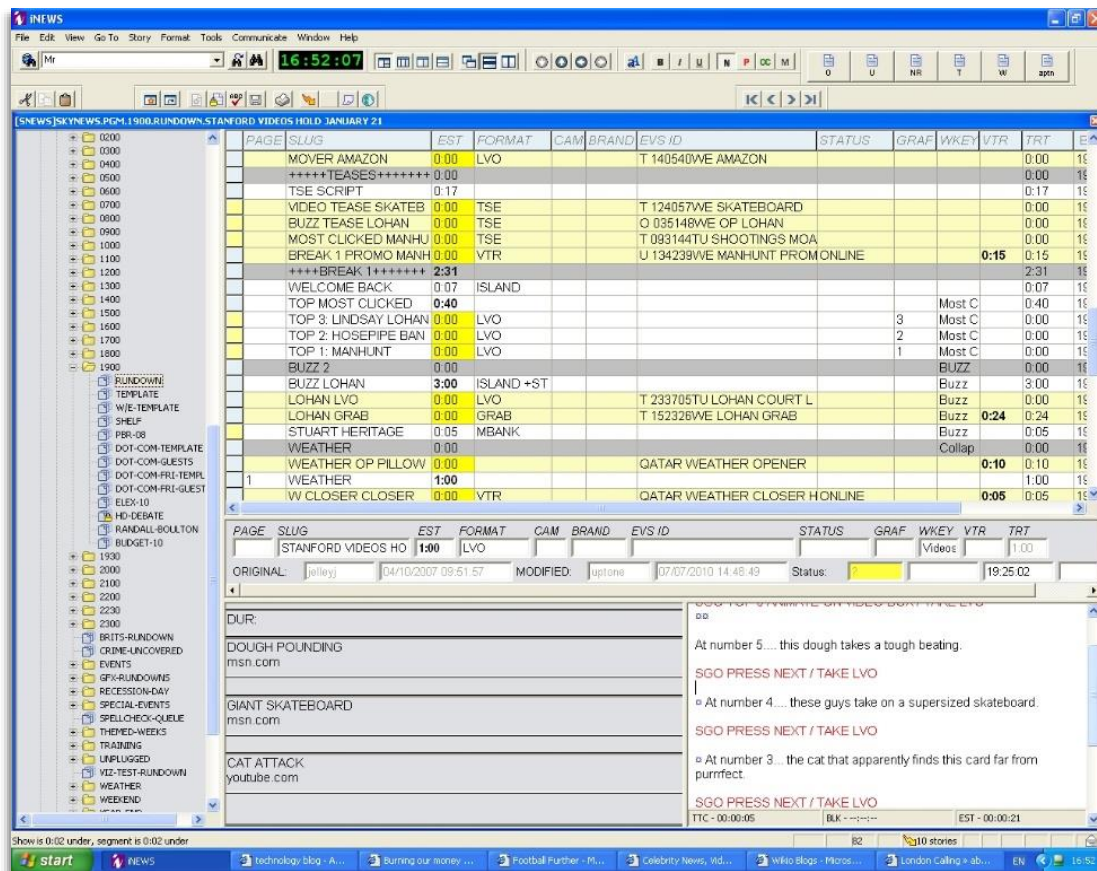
iNEWS

File Edit View Go To Story Format Tools Communicate Window Help

Mr

16:52:07

O U NR T W aptn

[SNEWS]SKYNEWS.PGM.1900.RUNDOWN.STANFORD VIDEOS HOLD JANUARY 21

0200
0300
0400
0500
0600
0700
0800
0900
1000
1100
1200
1300
1400
1500
1600
1700
1800
1900
RUNDOWN
TEMPLATE
W/E-TEMPLATE
SHELF
PBR-08
DOT-COM-TEMPLATE
DOT-COM-GUESTS
DOT-COM-FRI-TEMPL
DOT-COM-FRI-GUEST
ELEX-10
HD-DEBATE
RANDALL-BOULTON
BUDGET-10
1930
2000
2100
2200
2230
2300
BRITS-RUNDOWN
CRIME-UNCOVERED
EVENTS
GFX-RUNDOWNS
RECESSION-DAY
SPECIAL-EVENTS
SPELLCHECK-QUEUE
THEMED-WEEKS
TRAINING
UNPLUGGED
VIZ-TEST-RUNDOWN
WEATHER
WEEKEND

| PAGE | SLUG | EST | FORMAT | CAM | BRAND | EVS ID | STATUS | GRAF | WKEY | VTR | TRT | E |
|---|---|---|---|---|---|---|---|---|---|---|---|---|
| | MOVER AMAZON | 0:00 | LVO | | | T 140540WE AMAZON | | | | | 0:00 | 19 |
| | +++++TEASES+++++++ | 0:00 | | | | | | | | | 0:00 | 19 |
| | TSE SCRIPT | 0:17 | | | | | | | | | 0:17 | 19 |
| | VIDEO TEASE SKATEB | 0:00 | TSE | | | T 124057WE SKATEBOARD | | | | | 0:00 | 19 |
| | BUZZ TEASE LOHAN | 0:00 | TSE | | | O 035148WE OP LOHAN | | | | | 0:00 | 19 |
| | MOST CLICKED MANHU | 0:00 | TSE | | | T 093144TU SHOOTINGS MOA | | | | | 0:00 | 19 |
| | BREAK 1 PROMO MANH | 0:00 | VTR | | | U 134239WE MANHUNT PROM | ONLINE | | | 0:15 | 0:15 | 19 |
| | ++++BREAK 1+++++++ | 2:31 | | | | | | | | | 2:31 | 19 |
| | WELCOME BACK | 0:07 | ISLAND | | | | | | | | 0:07 | 19 |
| | TOP MOST CLICKED | 0:40 | | | | | | | Most C | | 0:40 | 19 |
| | TOP 3: LINDSAY LOHAN | 0:00 | LVO | | | | | 3 | Most C | | 0:00 | 19 |
| | TOP 2: HOSEPIPE BAN | 0:00 | LVO | | | | | 2 | Most C | | 0:00 | 19 |
| | TOP 1: MANHUNT | 0:00 | LVO | | | | | 1 | Most C | | 0:00 | 19 |
| | BUZZ 2 | 0:00 | | | | | | | BUZZ | | 0:00 | 19 |
| | BUZZ LOHAN | 3:00 | ISLAND +ST | | | | | | Buzz | | 3:00 | 19 |
| | LOHAN LVO | 0:00 | LVO | | | T 233705TU LOHAN COURT L | | | Buzz | | 0:00 | 19 |
| | LOHAN GRAB | 0:00 | GRAB | | | T 152326WE LOHAN GRAB | | | Buzz | 0:24 | 0:24 | 19 |
| | STUART HERITAGE | 0:05 | MBANK | | | | | | Buzz | | 0:05 | 19 |
| | WEATHER | 0:00 | | | | | | | Collap | | 0:00 | 19 |
| | WEATHER OP PILLOW | 0:00 | | | | QATAR WEATHER OPENER | | | | 0:10 | 0:10 | 19 |
| 1 | WEATHER | 1:00 | | | | | | | | | 1:00 | 19 |
| | W CLOSER CLOSER | 0:00 | VTR | | | QATAR WEATHER CLOSER H | ONLINE | | | 0:05 | 0:05 | 19 |

PAGE SLUG EST FORMAT CAM BRAND EVS ID STATUS GRAF WKEY VTR TRT
STANFORD VIDEOS HO 1:00 LVO Videos 1:00
ORIGINAL: jelleyj 04/10/2007 09:51:57 MODIFIED: uptone 07/07/2010 14:48:49 Status: 19:25:02

DUR:

DOUGH POUNDING
msn.com

GIANT SKATEBOARD
msn.com

CAT ATTACK
youtube.com

At number 5.... this dough takes a tough beating.

SGO PRESS NEXT / TAKE LVO

At number 4.... these guys take on a supersized skateboard.

SGO PRESS NEXT / TAKE LVO

At number 3... the cat that apparently finds this card far from purrrfect.

SGO PRESS NEXT / TAKE LVO

TTC - 00:00:05 BLK - --:--:-- EST - 00:00:21

Show is 0:02 under, segment is 0:02 under 82 10 stories

start iNEWS technology blog - A... Burning our money ... Football Further - M... Celebrity News, Vid... Wikio Blogs - Micros... London Calling » ab... EN 16:52